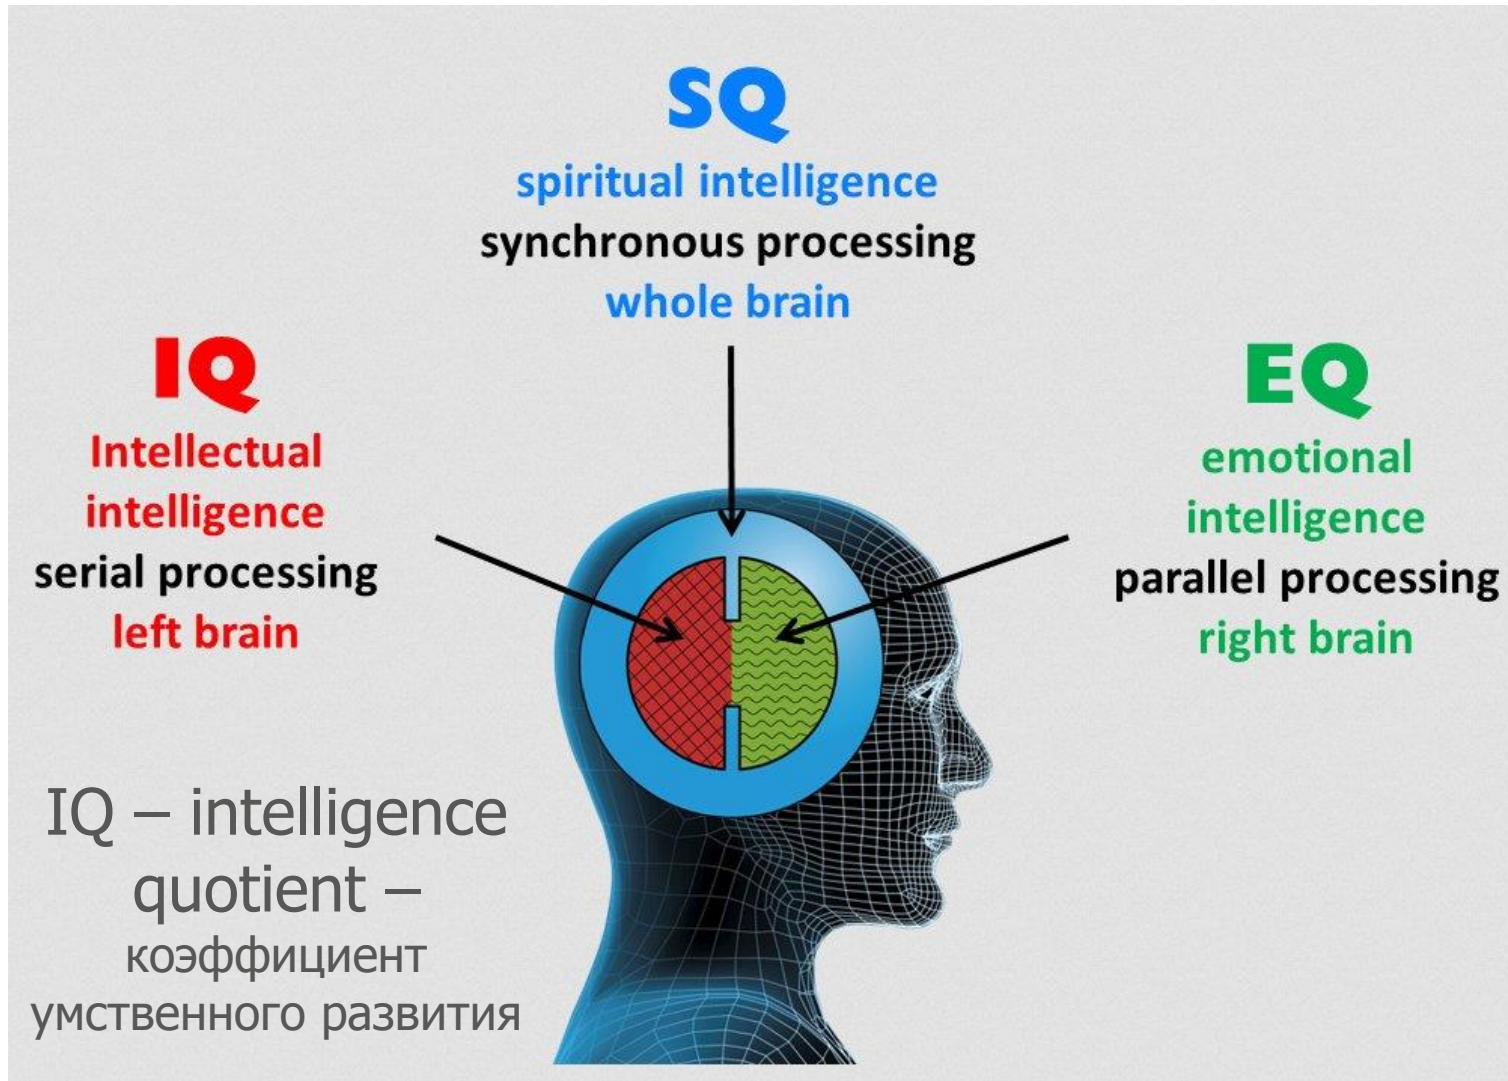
SQ
spiritual intelligence
synchronous processing
whole brain

IQ
Intellectual intelligence
serial processing
left brain

EQ
emotional intelligence
parallel processing
right brain

IQ – intelligence quotient – коэффициент умственного развития